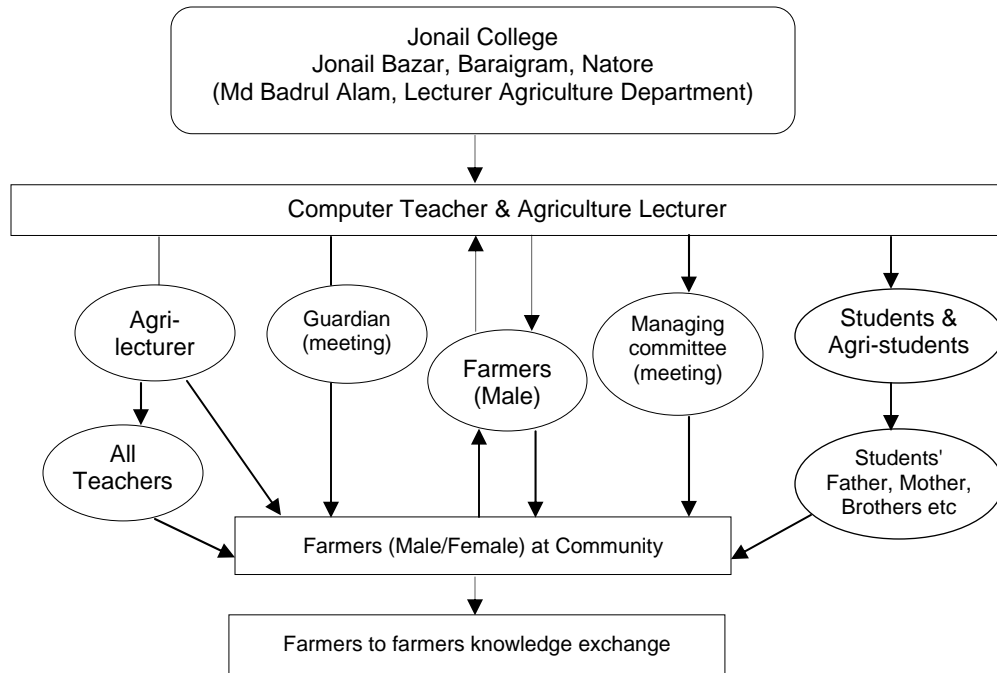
Jonail College
Jonail Bazar, Baraigram, Natore
(Md Badrul Alam, Lecturer Agriculture Department)

Computer Teacher & Agriculture Lecturer

Agri-lecturer

Guardian (meeting)

Farmers (Male)

Managing committee (meeting)

Students & Agri-students

All Teachers

Students' Father, Mother, Brothers etc

Farmers (Male/Female) at Community

Farmers to farmers knowledge exchange